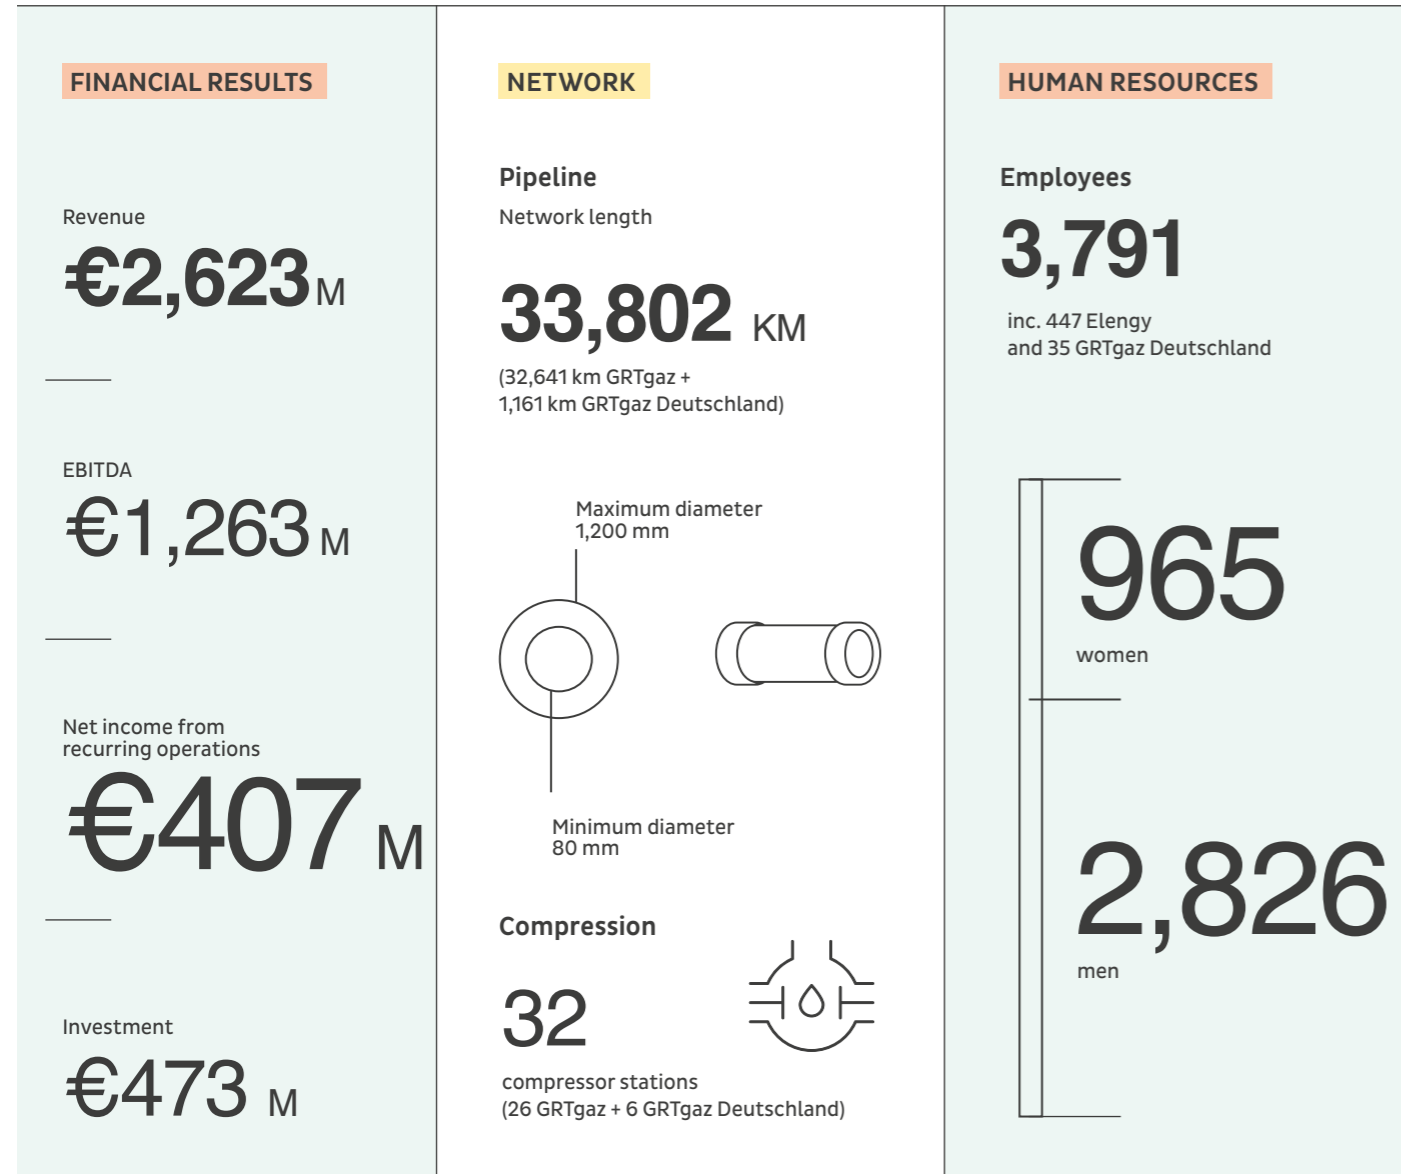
FINANCIAL RESULTS

Revenue
€2,623 M

EBITDA
€1,263 M

Net income from recurring operations
€407 M

Investment
€473 M

NETWORK

Pipeline
Network length

33,802 KM
(32,641 km GRTgaz + 1,161 km GRTgaz Deutschland)

Maximum diameter
1,200 mm

Minimum diameter
80 mm

Compression

32
compressor stations
(26 GRTgaz + 6 GRTgaz Deutschland)

HUMAN RESOURCES

Employees
3,791
inc. 447 Elengy and 35 GRTgaz Deutschland

965
women

2,826
men